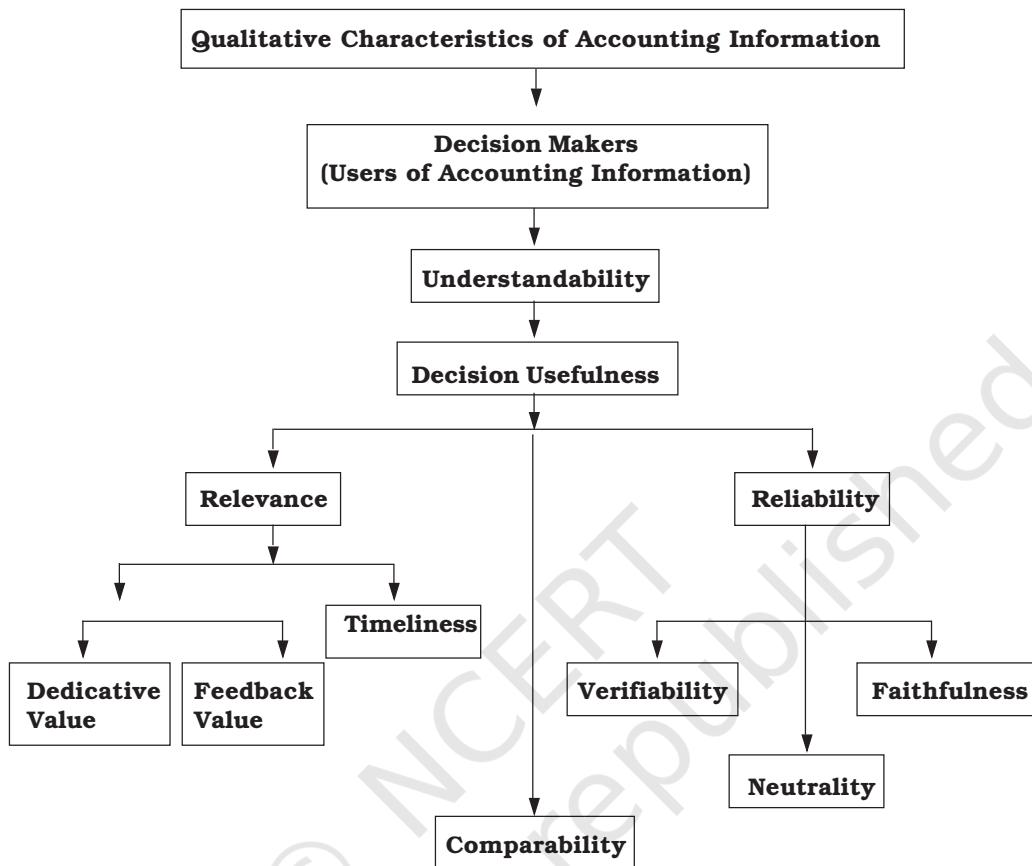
Qualitative Characteristics of Accounting Information

Decision Makers (Users of Accounting Information)

Understandability

Decision Usefulness

Relevance

Reliability

Timeliness

Dedicative Value

Feedback Value

Verifiability

Faithfulness

Neutrality

Comparability

© NCERT not to be republished